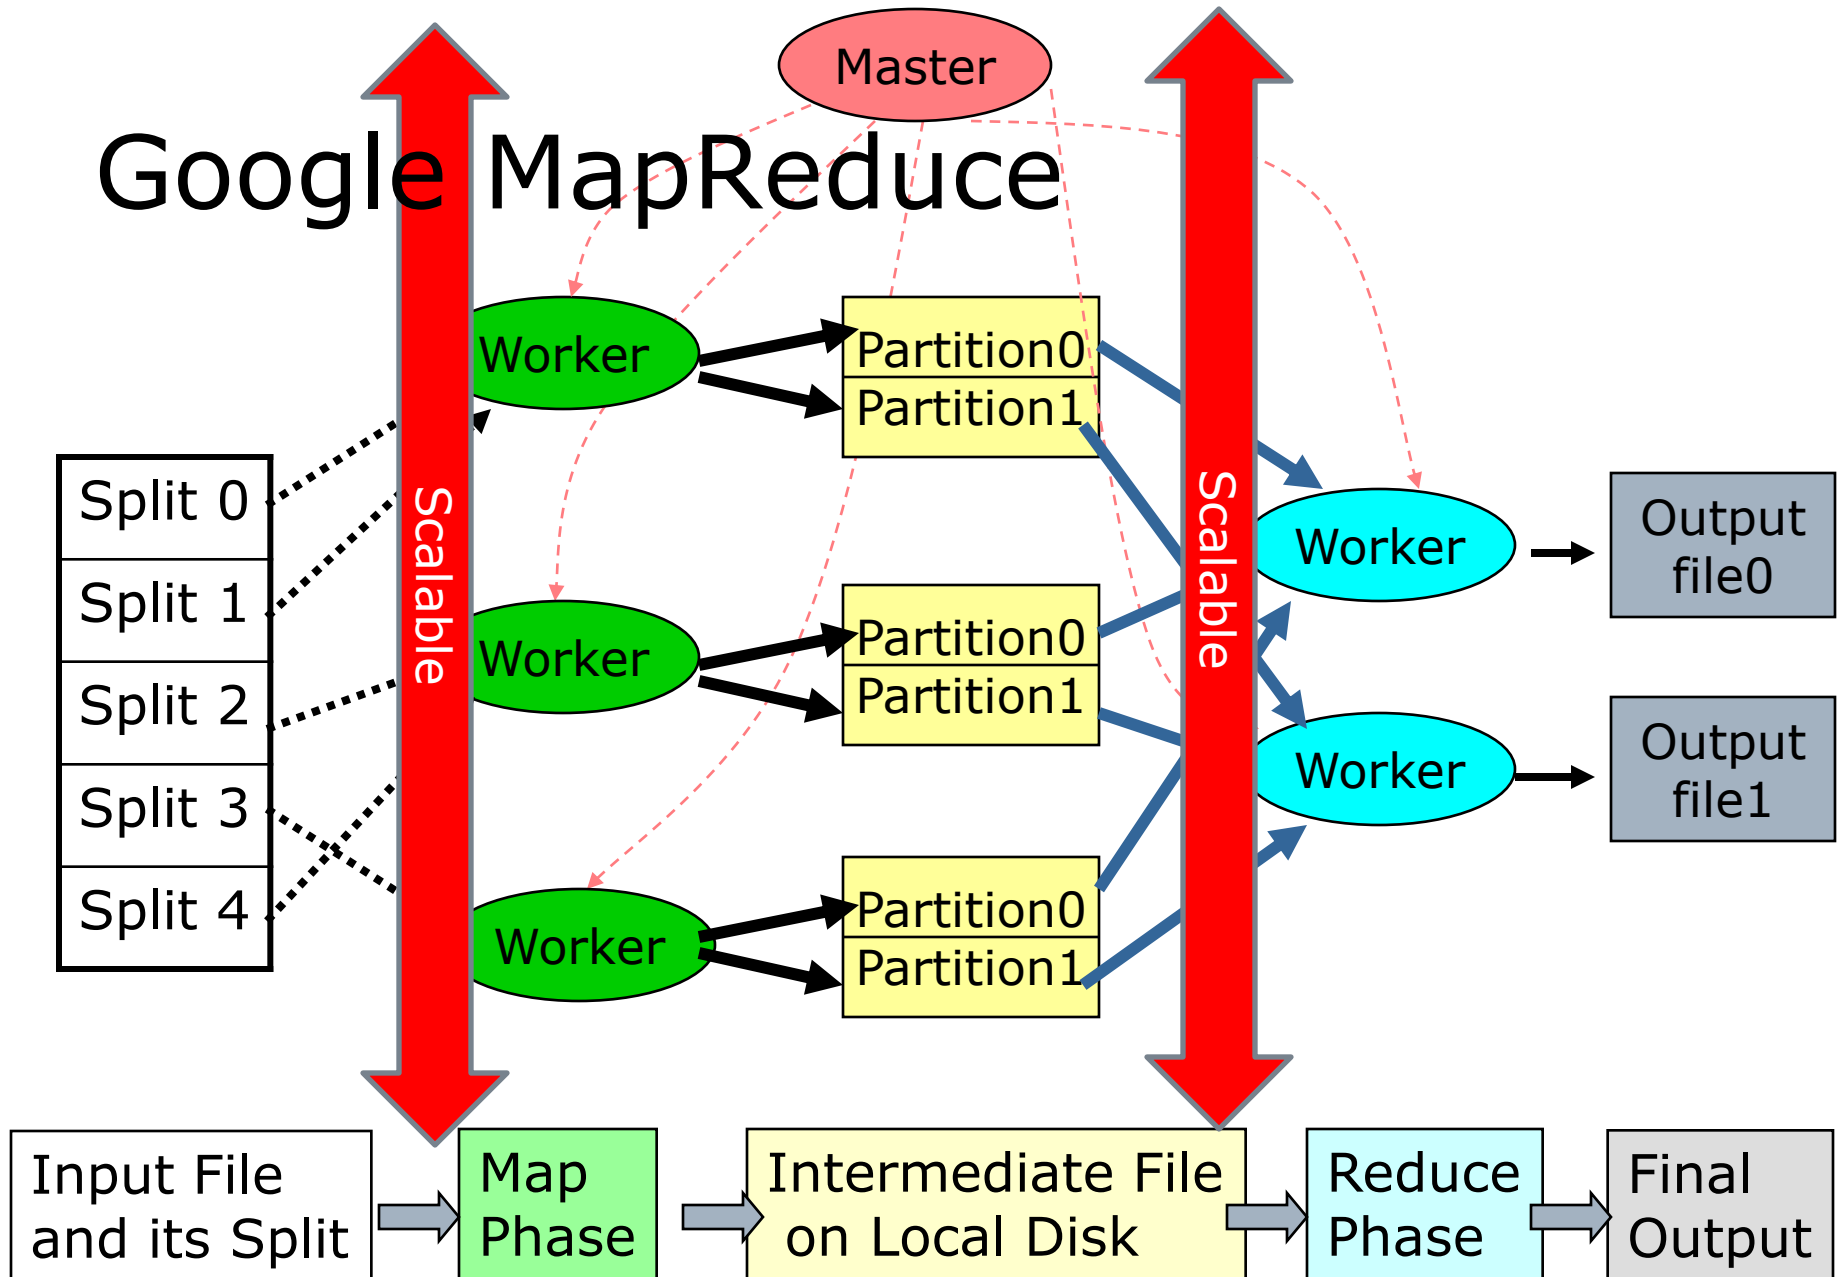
Master

Google MapReduce

Split 0
Split 1
Split 2
Split 3
Split 4

Scalable

Worker
Worker
Worker

Partition0
Partition1
Partition0
Partition1
Partition0
Partition1

Scalable

Worker
Worker

Output file0
Output file1

Input File and its Split

Map Phase

Intermediate File on Local Disk

Reduce Phase

Final Output